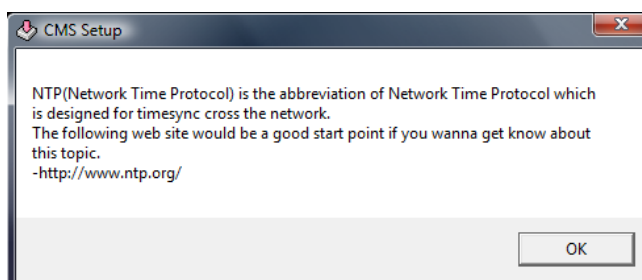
CMS Setup

NTP(Network Time Protocol) is the abbreviation of Network Time Protocol which is designed for timesync cross the network.
The following web site would be a good start point if you wanna get know about this topic.
-http://www.ntp.org/

OK